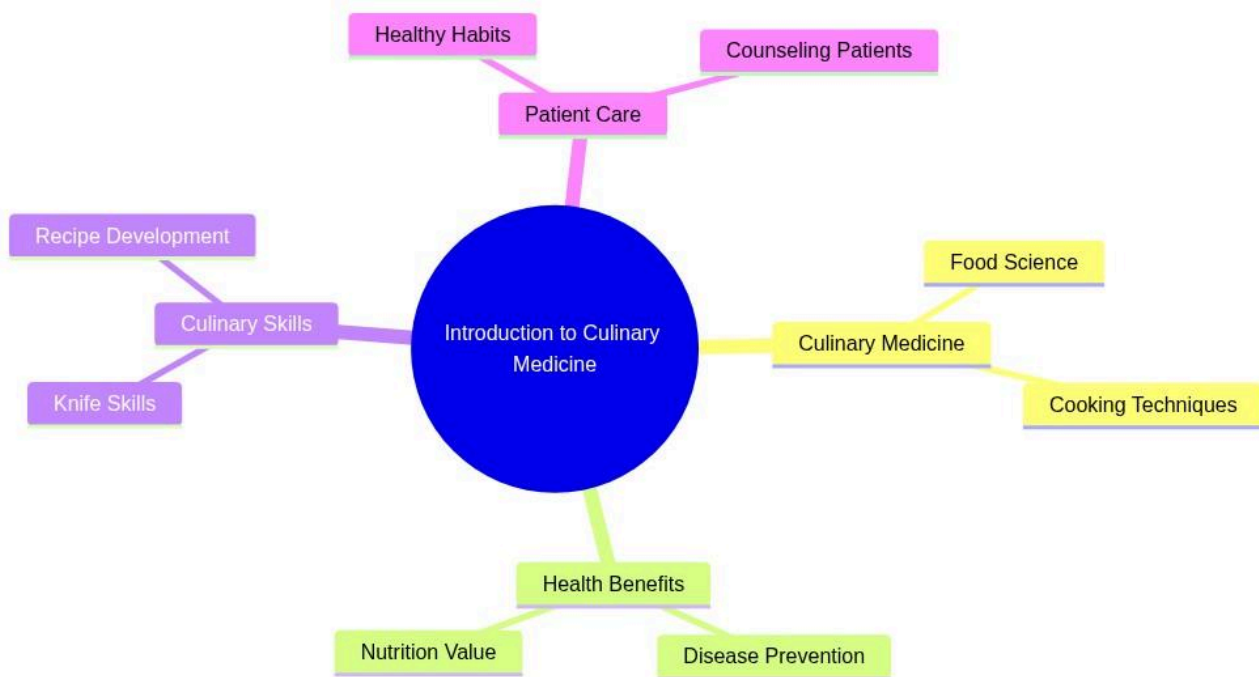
Healthy Habits

Counseling Patients

Patient Care

Recipe Development

Culinary Skills

Knife Skills

Introduction to Culinary Medicine

Food Science

Culinary Medicine

Cooking Techniques

Health Benefits

Nutrition Value

Disease Prevention